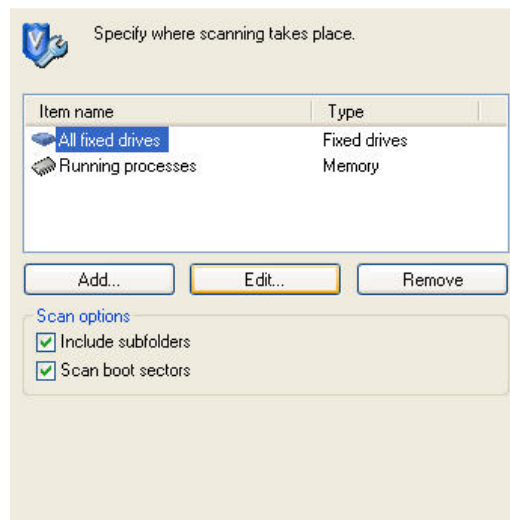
Specify where scanning takes place.

| Item name | Type |
|---|---|
| All fixed drives | Fixed drives |
| Running processes | Memory |

Add...
Edit...
Remove

Scan options
Include subfolders
Scan boot sectors